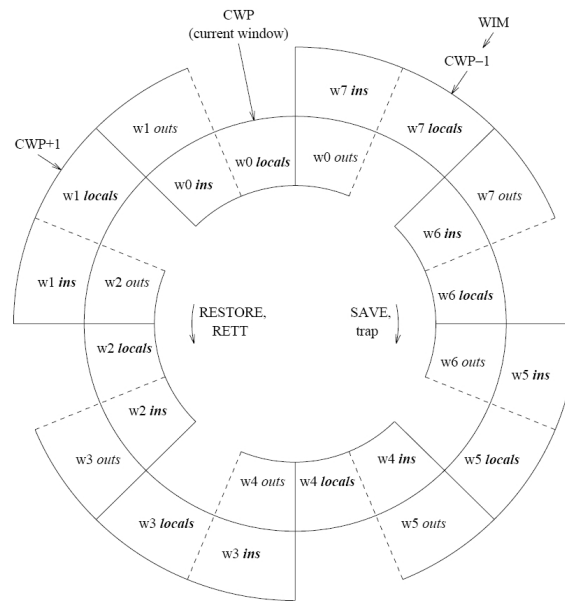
CWP
(current window)

WIM

CWP−1

CWP+1

w1 outs

w0 locals

w0 ins

w7 ins

w0 outs

w7 locals

w1 locals

w7 outs

w6 ins

w1 ins

w2 outs

RESTORE, RETT

SAVE, trap

w6 locals

w2 locals

w6 outs

w5 ins

w2 ins

w3 outs

w4 outs

w4 locals

w4 ins

w5 locals

w3 locals

w5 outs

w3 ins